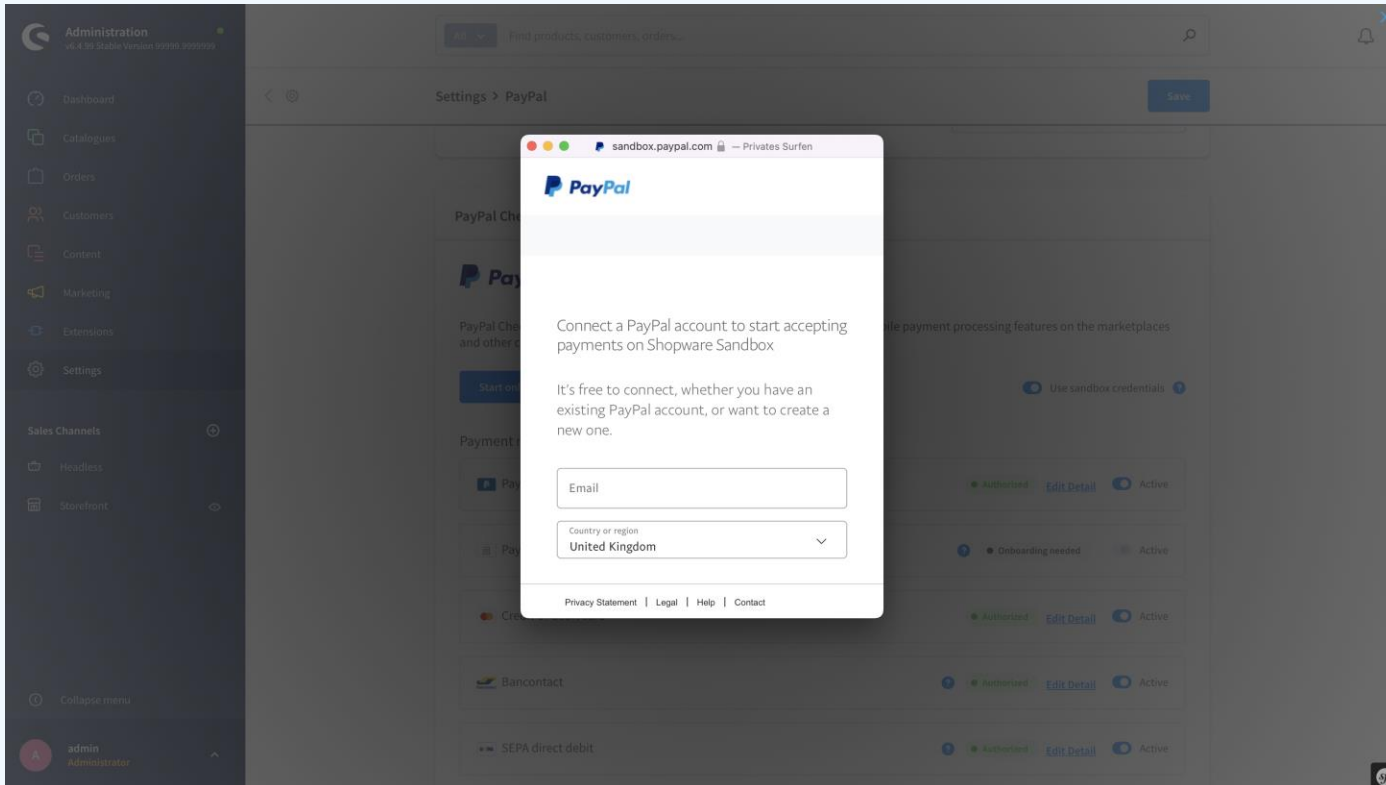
Administration
v6.4.99 Stable Version 99999.9999999

Dashboard
Catalogues
Orders
Customers
Content
Marketing
Extensions
Settings

Sales Channels
Headless
Storefront

Collapse menu

admin
Administrator

All
Find products, customers, orders...

Settings > PayPal

Save

PayPal Che

Pay

PayPal Che
and other c
ile payment processing features on the marketplaces

Start on
Use sandbox credentials

Payment

Pay
Authorized Edit Detail Active

Pay
Onboarding needed Active

Cre
Authorized Edit Detail Active

Bancontact
Authorized Edit Detail Active

SEPA direct debit
Authorized Edit Detail Active

sandbox.paypal.com — Privates Surfen

PayPal

Connect a PayPal account to start accepting payments on Shopware Sandbox

It's free to connect, whether you have an existing PayPal account, or want to create a new one.

Email

Country or region
United Kingdom

Privacy Statement | Legal | Help | Contact